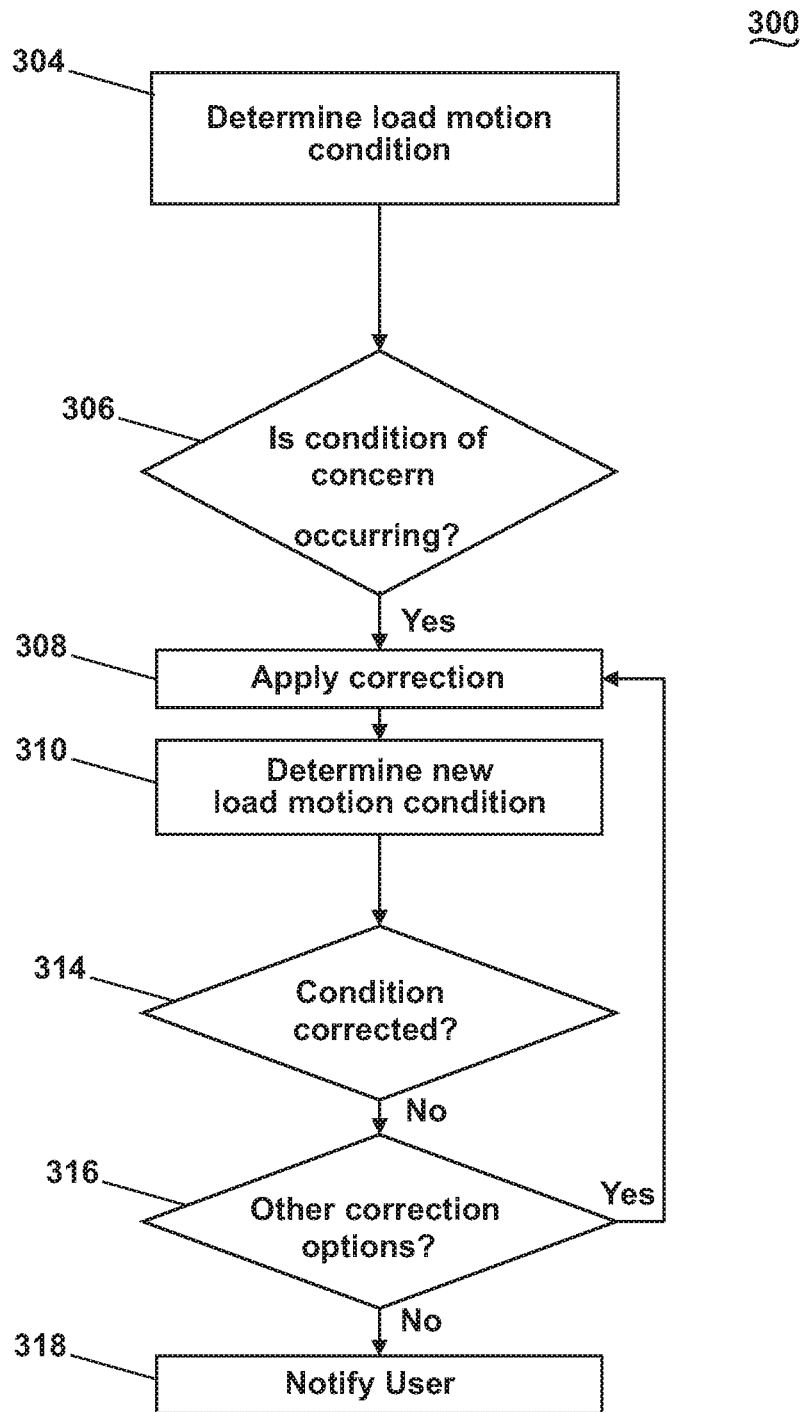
300

304

Determine load motion condition

306

Is condition of concern occurring?

Yes

308

Apply correction

310

Determine new load motion condition

314

Condition corrected?

No

316

Other correction options?

Yes

No

318

Notify User